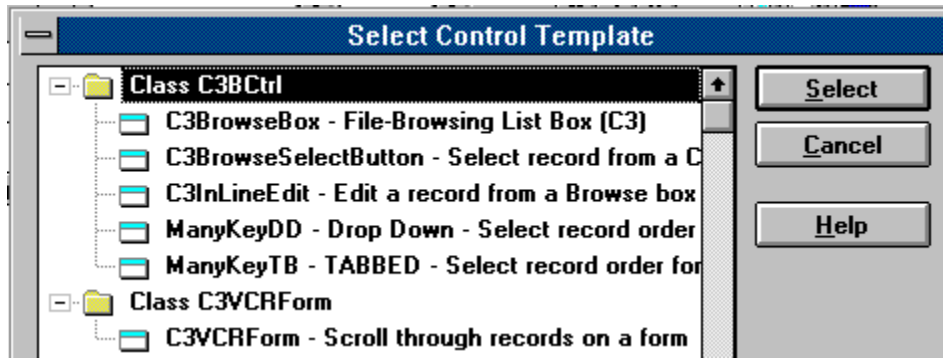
Select Control Template

Class C3BCtrl
C3BrowseBox - File-Browsing List Box (C3)
C3BrowseSelectButton - Select record from a C
C3InLineEdit - Edit a record from a Browse box
ManyKeyDD - Drop Down - Select record order
ManyKeyTB - TABBED - Select record order for
Class C3VCRForm
C3VCRForm - Scroll through records on a form

Select
Cancel
Help